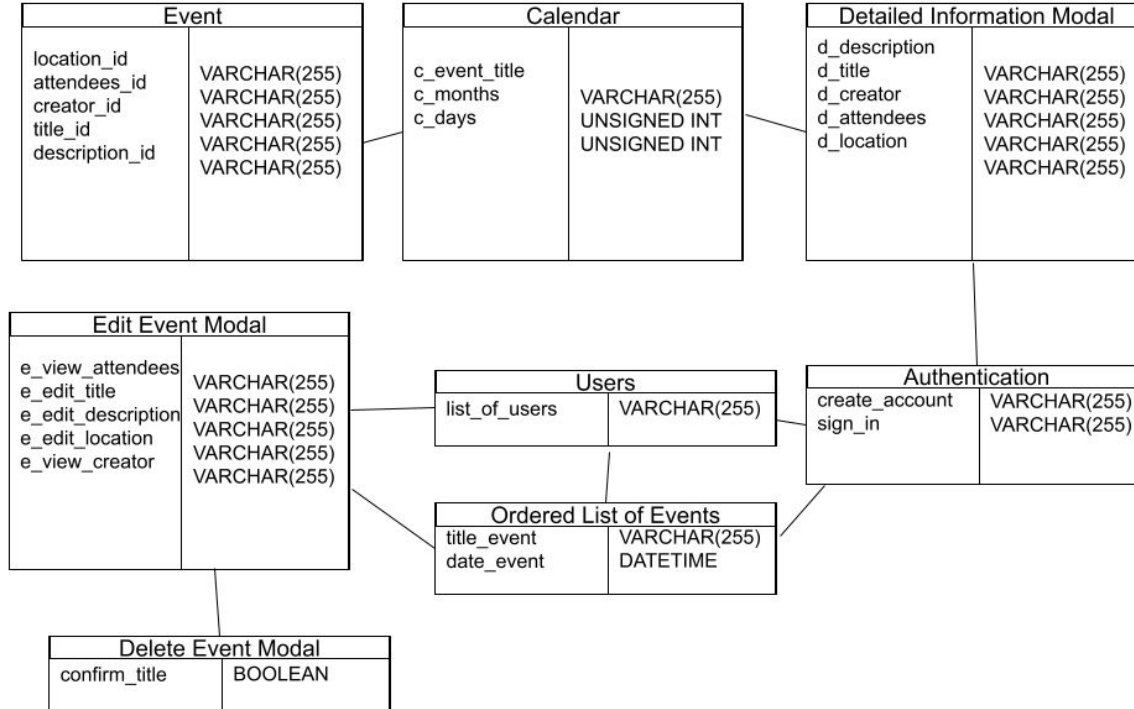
Event

| | |
|---|---|
| location_id | VARCHAR(255) |
| attendees_id | VARCHAR(255) |
| creator_id | VARCHAR(255) |
| title_id | VARCHAR(255) |
| description_id | VARCHAR(255) |

Calendar

| | |
|---|---|
| c_event_title | VARCHAR(255) |
| c_months | UNSIGNED INT |
| c_days | UNSIGNED INT |

Detailed Information Modal

| | |
|---|---|
| d_description | VARCHAR(255) |
| d_title | VARCHAR(255) |
| d_creator | VARCHAR(255) |
| d_attendees | VARCHAR(255) |
| d_location | VARCHAR(255) |

Edit Event Modal

| | |
|---|---|
| e_view_attendees | VARCHAR(255) |
| e_edit_title | VARCHAR(255) |
| e_edit_description | VARCHAR(255) |
| e_edit_location | VARCHAR(255) |
| e_view_creator | VARCHAR(255) |

Users

| | |
|---|---|
| list_of_users | VARCHAR(255) |

Authentication

| | |
|---|---|
| create_account | VARCHAR(255) |
| sign_in | VARCHAR(255) |

Ordered List of Events

| | |
|---|---|
| title_event | VARCHAR(255) |
| date_event | DATETIME |

Delete Event Modal

| | |
|---|---|
| confirm_title | BOOLEAN |